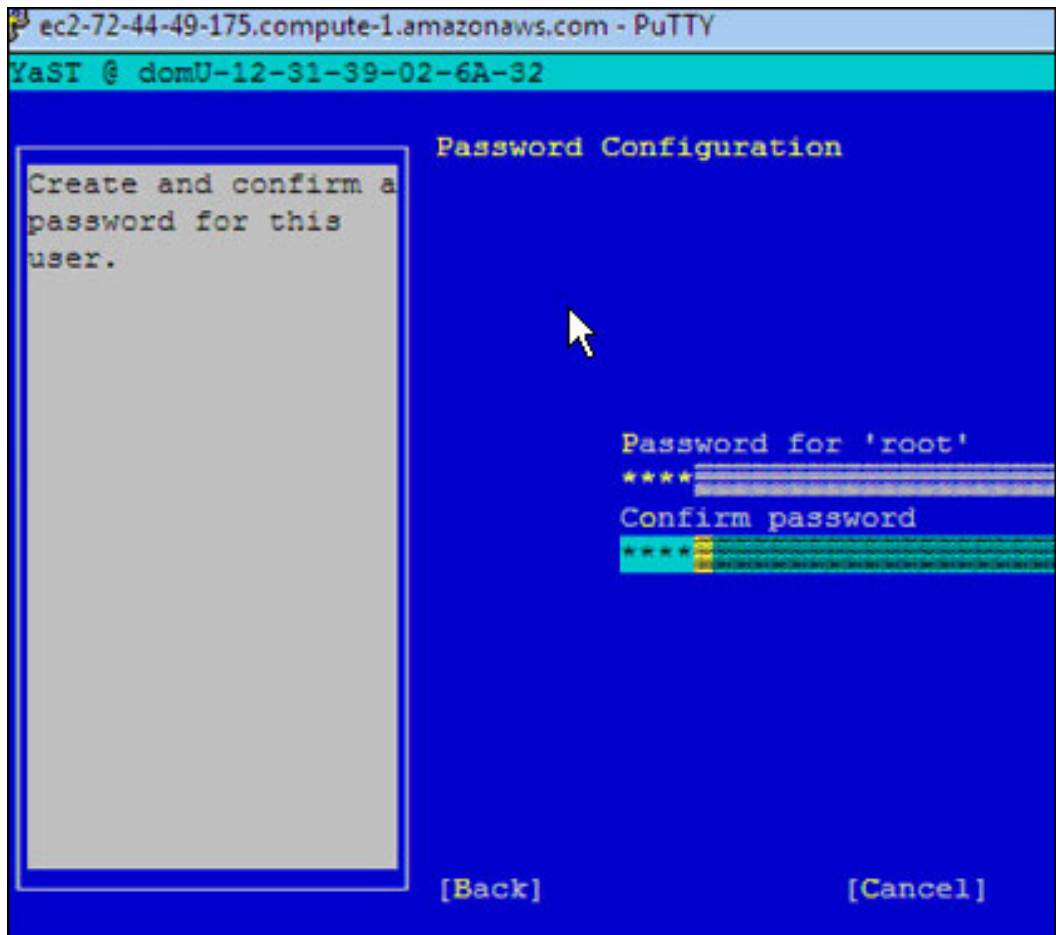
ec2-72-44-49-175.compute-1.amazonaws.com - PuTTY

YaST @ domU-12-31-39-02-6A-32

Create and confirm a password for this user.

Password Configuration

Password for 'root'
****

Confirm password
****

[Back]

[Cancel]